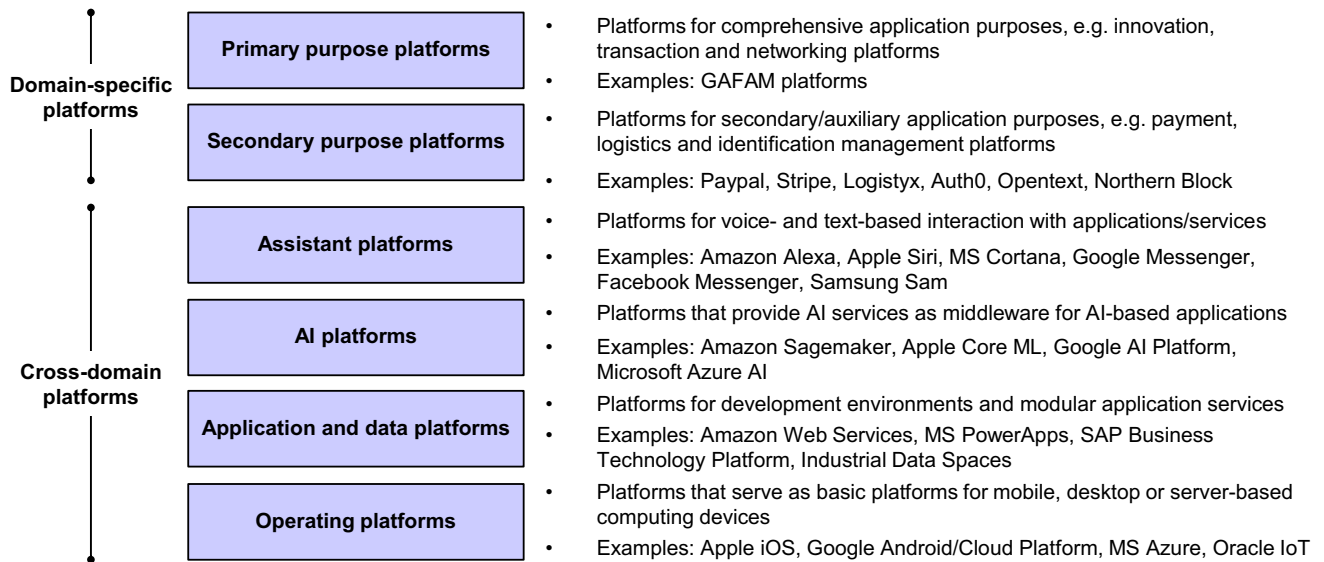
Domain-specific platforms

Primary purpose platforms

• Platforms for comprehensive application purposes, e.g. innovation, transaction and networking platforms
• Examples: GAFAM platforms

Secondary purpose platforms

• Platforms for secondary/auxiliary application purposes, e.g. payment, logistics and identification management platforms
• Examples: Paypal, Stripe, Logistyx, Auth0, Opentext, Northern Block

Cross-domain platforms

Assistant platforms

• Platforms for voice- and text-based interaction with applications/services
• Examples: Amazon Alexa, Apple Siri, MS Cortana, Google Messenger, Facebook Messenger, Samsung Sam

AI platforms

• Platforms that provide AI services as middleware for AI-based applications
• Examples: Amazon Sagemaker, Apple Core ML, Google AI Platform, Microsoft Azure AI

Application and data platforms

• Platforms for development environments and modular application services
• Examples: Amazon Web Services, MS PowerApps, SAP Business Technology Platform, Industrial Data Spaces

Operating platforms

• Platforms that serve as basic platforms for mobile, desktop or server-based computing devices
• Examples: Apple iOS, Google Android/Cloud Platform, MS Azure, Oracle IoT